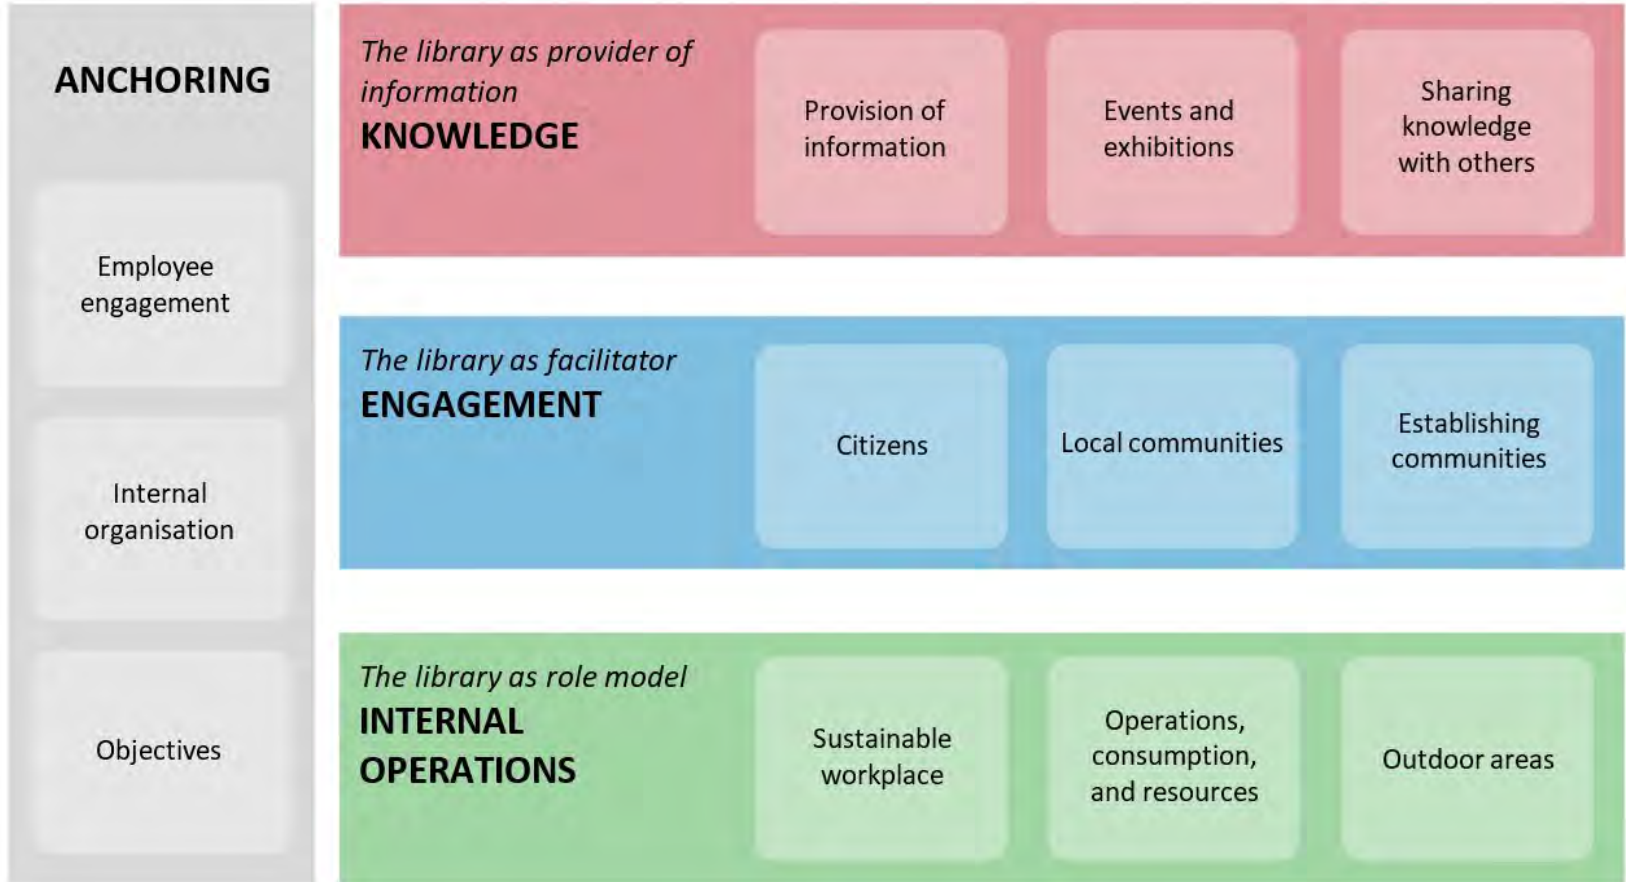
ANCHORING

Employee engagement

Internal organisation

Objectives

*The library as provider of information*
KNOWLEDGE

Provision of information

Events and exhibitions

Sharing knowledge with others

*The library as facilitator*
ENGAGEMENT

Citizens

Local communities

Establishing communities

*The library as role model*
INTERNAL OPERATIONS

Sustainable workplace

Operations, consumption, and resources

Outdoor areas